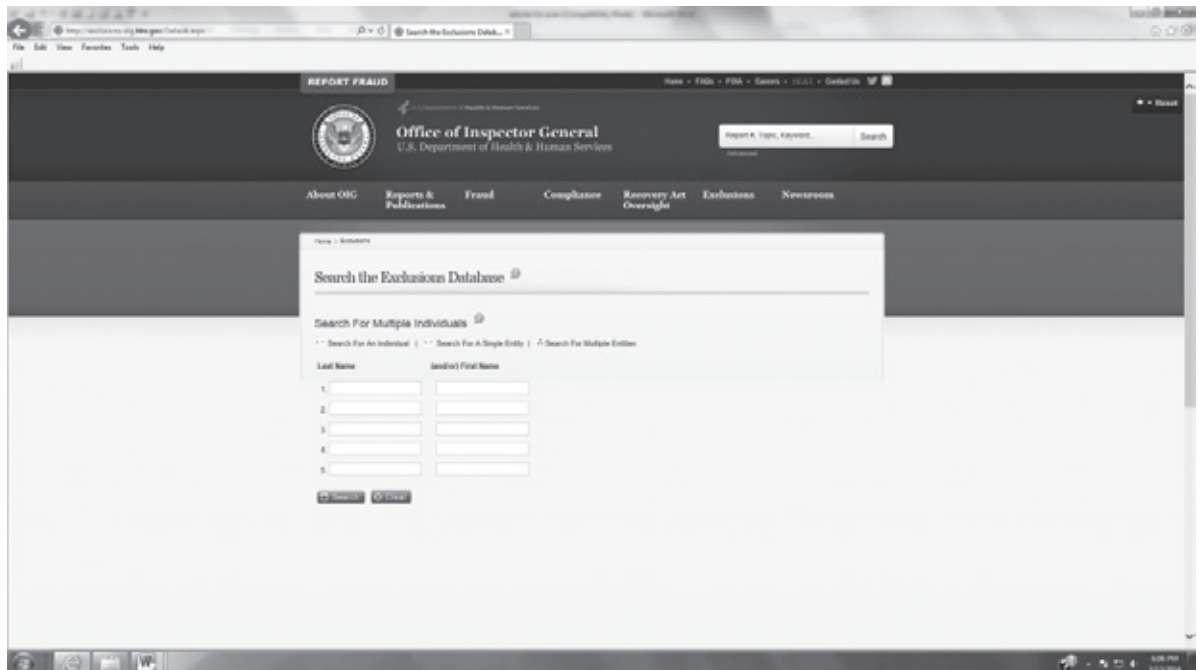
Search the Exclusions Datab... ×

File Edit View Favorites Tools Help

REPORT FRAUD

Home · FAQs · FOIA · Careers · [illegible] · Contact Us

Office of Inspector General
U.S. Department of Health & Human Services

Report #, Topic, Keyword...
Search
Advanced

About OIG
Reports & Publications
Fraud
Compliance
Recovery Act Oversight
Exclusions
Newsroom

Home > Exclusions

Search the Exclusions Database

Search For Multiple Individuals

Search For An Individual | Search For A Single Entity | Search For Multiple Entities

Last Name
(and/or) First Name

1.
2.
3.
4.
5.

Search
Clear